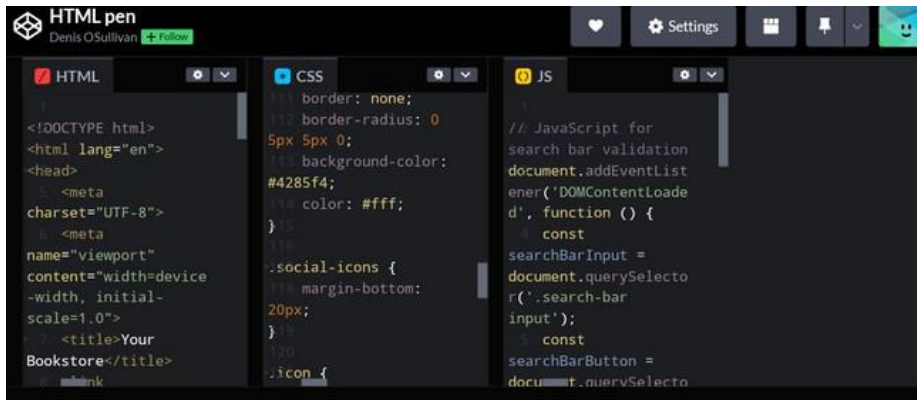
HTML pen
Denis OSullivan + Follow

Settings

HTML

1
<!DOCTYPE html>
<html lang="en">
<head>
5 <meta charset="UTF-8">
6 <meta name="viewport" content="width=device-width, initial-scale=1.0">
7 <title>Your Bookstore</title>
8 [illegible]nk

CSS

111 border: none;
112 border-radius: 0 5px 5px 0;
113 background-color: #4285f4;
114 color: #fff;
}
116
.social-icons {
118 margin-bottom: 20px;
}
120
.icon {

JS

1
// JavaScript for search bar validation
document.addEventListener('DOMContentLoaded', function () {
const searchBarInput = document.querySelector('.search-bar input');
const searchBarButton = docu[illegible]t.querySelecto